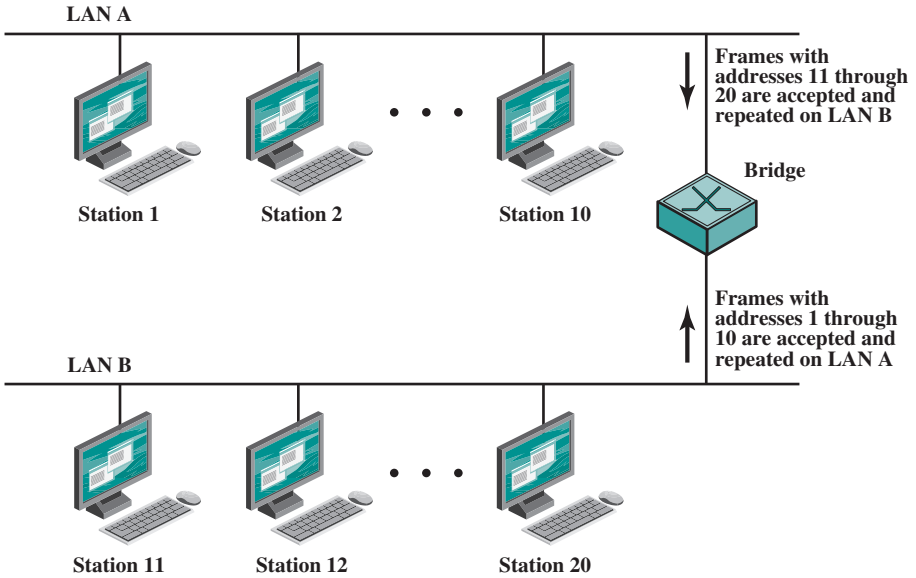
LAN A

Frames with addresses 11 through 20 are accepted and repeated on LAN B

Station 1

Station 2

Station 10

Bridge

Frames with addresses 1 through 10 are accepted and repeated on LAN A

LAN B

Station 11

Station 12

Station 20